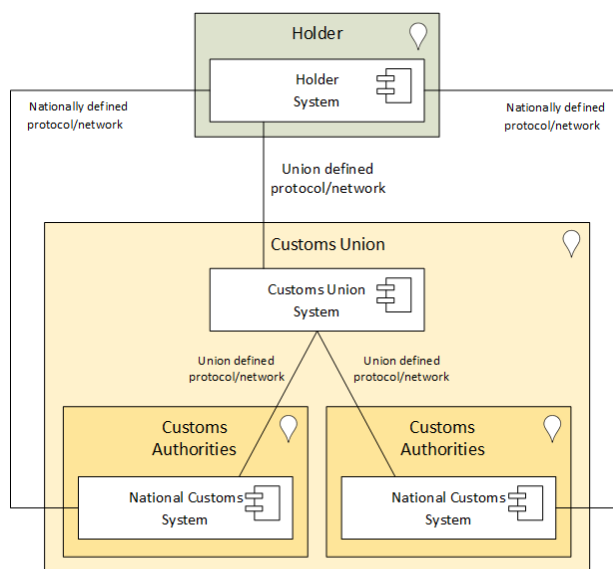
Holder

Holder System

Nationally defined protocol/network

Nationally defined protocol/network

Union defined protocol/network

Customs Union

Customs Union System

Union defined protocol/network

Union defined protocol/network

Customs Authorities

National Customs System

Customs Authorities

National Customs System